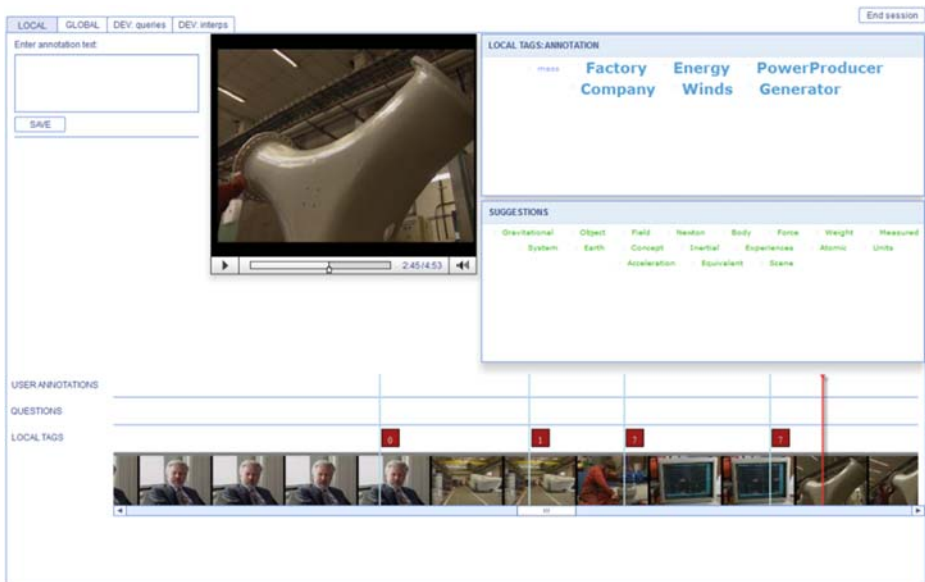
LOCAL | GLOBAL | DEV: queries | DEV: interps

End session

Enter annotation text:

SAVE

2:45 / 4:53

LOCAL TAGS: ANNOTATION

mass Factory Energy PowerProducer Company Winds Generator

SUGGESTIONS

Gravitational Object Field Newton Body Force Weight Measured System Earth Concept Inertial Experiences Atomic Units Acceleration Equivalent Scene

USER ANNOTATIONS

QUESTIONS

LOCAL TAGS

0

1

7

7